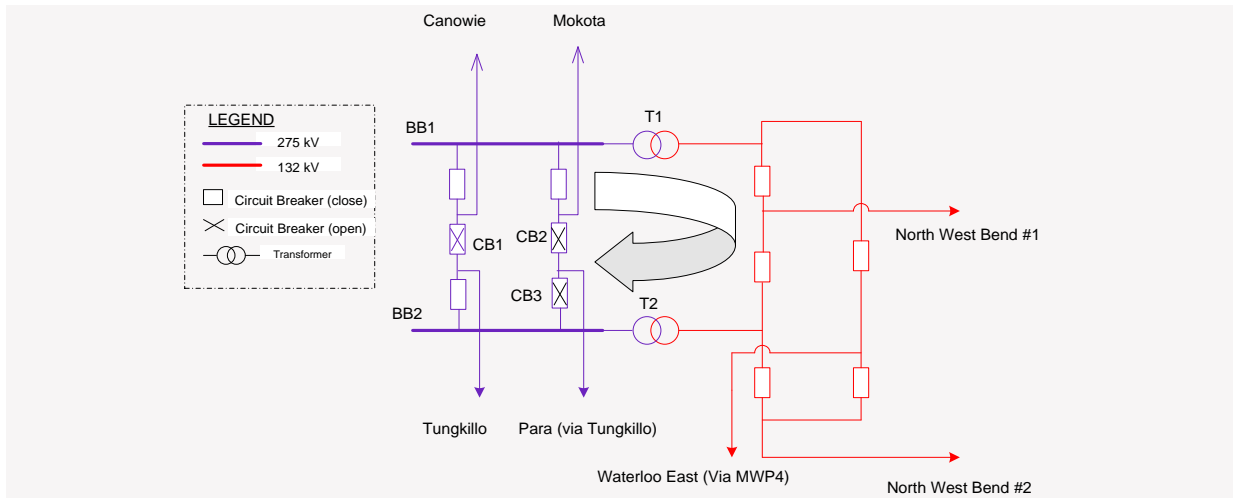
Canowie

Mokota

LEGEND

275 kV

132 kV

Circuit Breaker (close)

Circuit Breaker (open)

Transformer

BB1

T1

CB1

CB2

CB3

BB2

T2

North West Bend #1

Tungkillo

Para (via Tungkillo)

Waterloo East (Via MWP4)

North West Bend #2